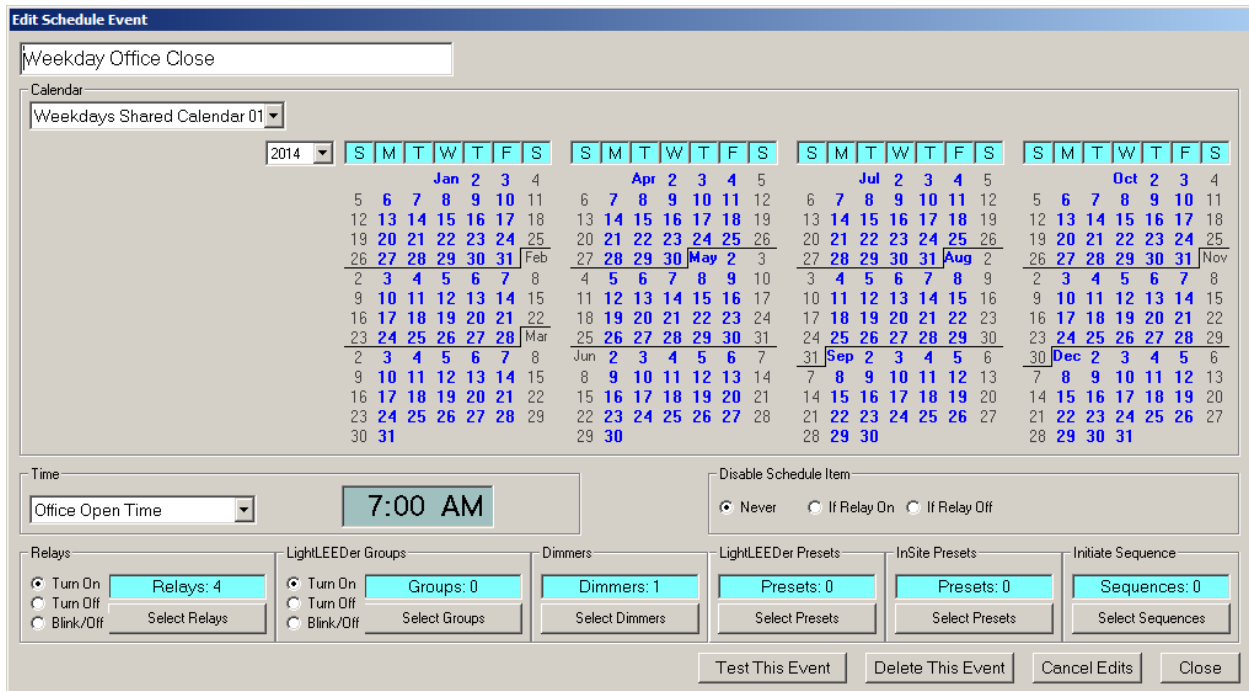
Edit Schedule Event

Weekday Office Close

Calendar
Weekdays Shared Calendar 01

2014

| S | M | T | W | T | F | S |
|---|---|---|---|---|---|---|
| | | | Jan | 2 | 3 | 4 |
| 5 | 6 | 7 | 8 | 9 | 10 | 11 |
| 12 | 13 | 14 | 15 | 16 | 17 | 18 |
| 19 | 20 | 21 | 22 | 23 | 24 | 25 |
| 26 | 27 | 28 | 29 | 30 | 31 | Feb |
| 2 | 3 | 4 | 5 | 6 | 7 | 8 |
| 9 | 10 | 11 | 12 | 13 | 14 | 15 |
| 16 | 17 | 18 | 19 | 20 | 21 | 22 |
| 23 | 24 | 25 | 26 | 27 | 28 | Mar |
| 2 | 3 | 4 | 5 | 6 | 7 | 8 |
| 9 | 10 | 11 | 12 | 13 | 14 | 15 |
| 16 | 17 | 18 | 19 | 20 | 21 | 22 |
| 23 | 24 | 25 | 26 | 27 | 28 | 29 |
| 30 | 31 | | | | | |

| S | M | T | W | T | F | S |
|---|---|---|---|---|---|---|
| | | Apr | 2 | 3 | 4 | 5 |
| 6 | 7 | 8 | 9 | 10 | 11 | 12 |
| 13 | 14 | 15 | 16 | 17 | 18 | 19 |
| 20 | 21 | 22 | 23 | 24 | 25 | 26 |
| 27 | 28 | 29 | 30 | May | 2 | 3 |
| 4 | 5 | 6 | 7 | 8 | 9 | 10 |
| 11 | 12 | 13 | 14 | 15 | 16 | 17 |
| 18 | 19 | 20 | 21 | 22 | 23 | 24 |
| 25 | 26 | 27 | 28 | 29 | 30 | 31 |
| Jun | 2 | 3 | 4 | 5 | 6 | 7 |
| 8 | 9 | 10 | 11 | 12 | 13 | 14 |
| 15 | 16 | 17 | 18 | 19 | 20 | 21 |
| 22 | 23 | 24 | 25 | 26 | 27 | 28 |
| 29 | 30 | | | | | |

| S | M | T | W | T | F | S |
|---|---|---|---|---|---|---|
| | | Jul | 2 | 3 | 4 | 5 |
| 6 | 7 | 8 | 9 | 10 | 11 | 12 |
| 13 | 14 | 15 | 16 | 17 | 18 | 19 |
| 20 | 21 | 22 | 23 | 24 | 25 | 26 |
| 27 | 28 | 29 | 30 | 31 | Aug | 2 |
| 3 | 4 | 5 | 6 | 7 | 8 | 9 |
| 10 | 11 | 12 | 13 | 14 | 15 | 16 |
| 17 | 18 | 19 | 20 | 21 | 22 | 23 |
| 24 | 25 | 26 | 27 | 28 | 29 | 30 |
| 31 | Sep | 2 | 3 | 4 | 5 | 6 |
| 7 | 8 | 9 | 10 | 11 | 12 | 13 |
| 14 | 15 | 16 | 17 | 18 | 19 | 20 |
| 21 | 22 | 23 | 24 | 25 | 26 | 27 |
| 28 | 29 | 30 | | | | |

| S | M | T | W | T | F | S |
|---|---|---|---|---|---|---|
| | | | Oct | 2 | 3 | 4 |
| 5 | 6 | 7 | 8 | 9 | 10 | 11 |
| 12 | 13 | 14 | 15 | 16 | 17 | 18 |
| 19 | 20 | 21 | 22 | 23 | 24 | 25 |
| 26 | 27 | 28 | 29 | 30 | 31 | Nov |
| 2 | 3 | 4 | 5 | 6 | 7 | 8 |
| 9 | 10 | 11 | 12 | 13 | 14 | 15 |
| 16 | 17 | 18 | 19 | 20 | 21 | 22 |
| 23 | 24 | 25 | 26 | 27 | 28 | 29 |
| 30 | Dec | 2 | 3 | 4 | 5 | 6 |
| 7 | 8 | 9 | 10 | 11 | 12 | 13 |
| 14 | 15 | 16 | 17 | 18 | 19 | 20 |
| 21 | 22 | 23 | 24 | 25 | 26 | 27 |
| 28 | 29 | 30 | 31 | | | |

Time
Office Open Time
7:00 AM

Disable Schedule Item
Never   If Relay On   If Relay Off

Relays
Turn On
Turn Off
Blink/Off
Relays: 4
Select Relays

LightLEEDer Groups
Turn On
Turn Off
Blink/Off
Groups: 0
Select Groups

Dimmers
Dimmers: 1
Select Dimmers

LightLEEDer Presets
Presets: 0
Select Presets

InSite Presets
Presets: 0
Select Presets

Initiate Sequence
Sequences: 0
Select Sequences

Test This Event   Delete This Event   Cancel Edits   Close